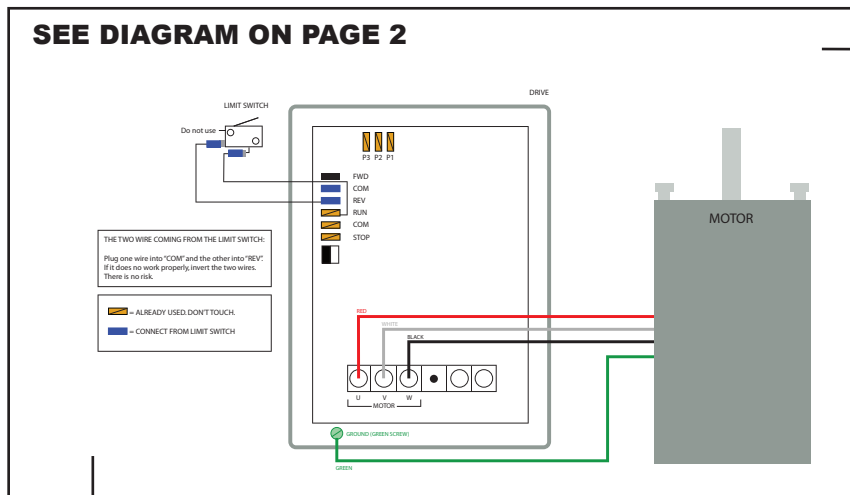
SEE DIAGRAM ON PAGE 2

LIMIT SWITCH

Do not use

DRIVE

P3 P2 P1

FWD
COM
REV
RUN
COM
STOP

MOTOR

THE TWO WIRE COMING FROM THE LIMIT SWITCH:

Plug one wire into "COM" and the other into "REV". If it does no work properly, invert the two wires. There is no risk.

= ALREADY USED. DON'T TOUCH.

= CONNECT FROM LIMIT SWITCH

RED
WHITE
BLACK

U V W
MOTOR

GROUND (GREEN SCREW)

GREEN